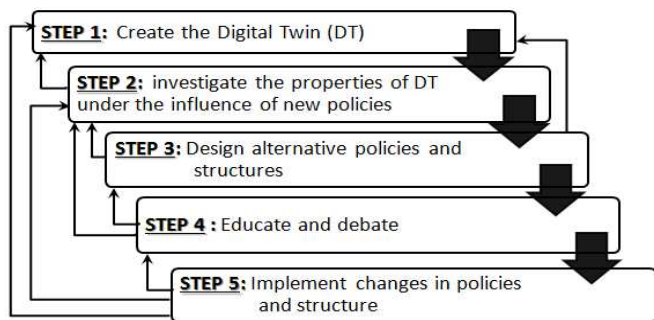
STEP 1: Create the Digital Twin (DT)

STEP 2: investigate the properties of DT under the influence of new policies

STEP 3: Design alternative policies and structures

STEP 4 : Educate and debate

STEP 5: Implement changes in policies and structure